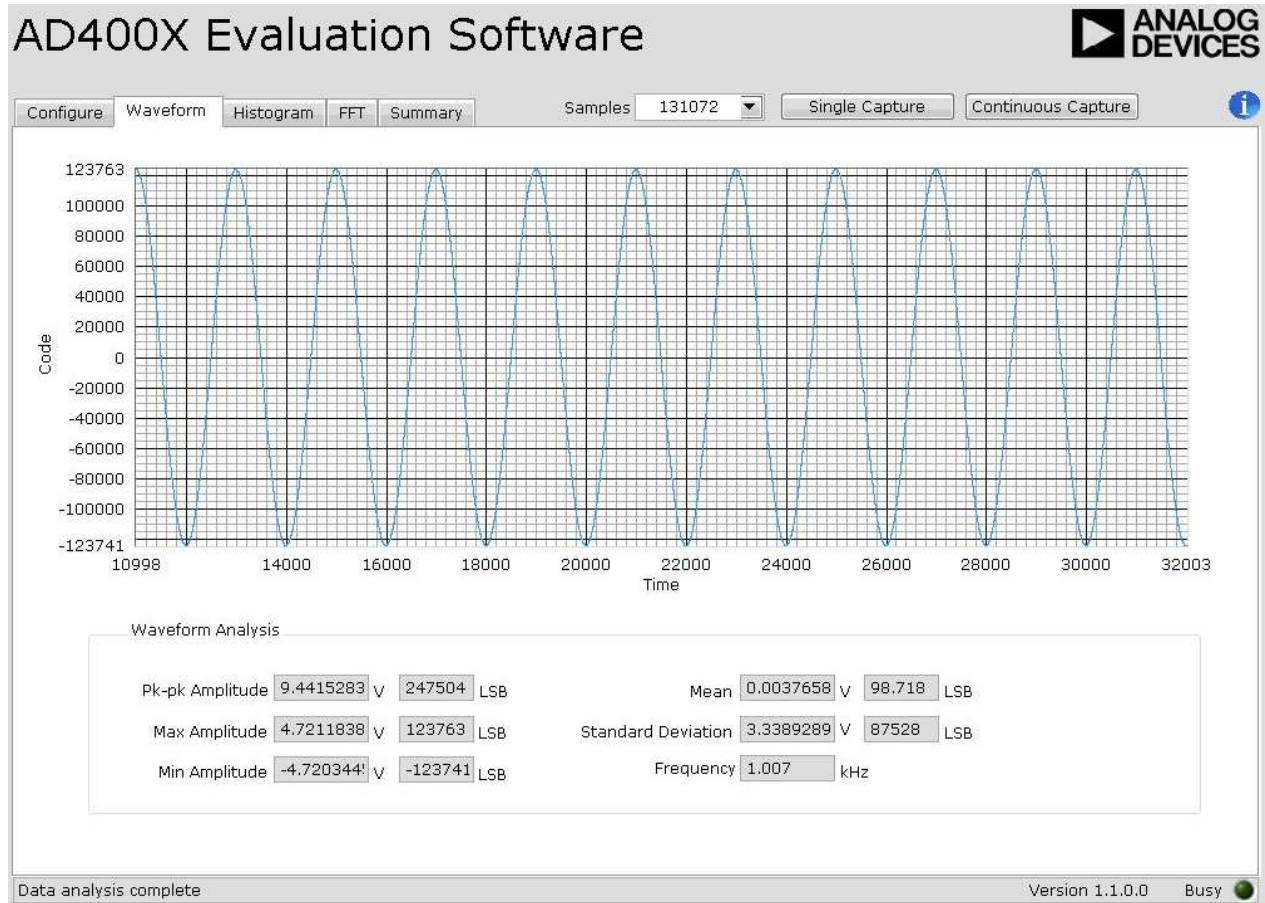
AD400X Evaluation Software

ANALOG DEVICES

Configure | Waveform | Histogram | FFT | Summary

Samples 131072

Single Capture

Continuous Capture

123763
100000
80000
60000
40000
20000
0
-20000
-40000
-60000
-80000
-100000
-123741

Code

10998 14000 16000 18000 20000 22000 24000 26000 28000 30000 32003

Time

Waveform Analysis

Pk-pk Amplitude 9.4415283 V 247504 LSB

Max Amplitude 4.7211838 V 123763 LSB

Min Amplitude -4.720344! V -123741 LSB

Mean 0.0037658 V 98.718 LSB

Standard Deviation 3.3389289 V 87528 LSB

Frequency 1.007 kHz

Data analysis complete

Version 1.1.0.0

Busy